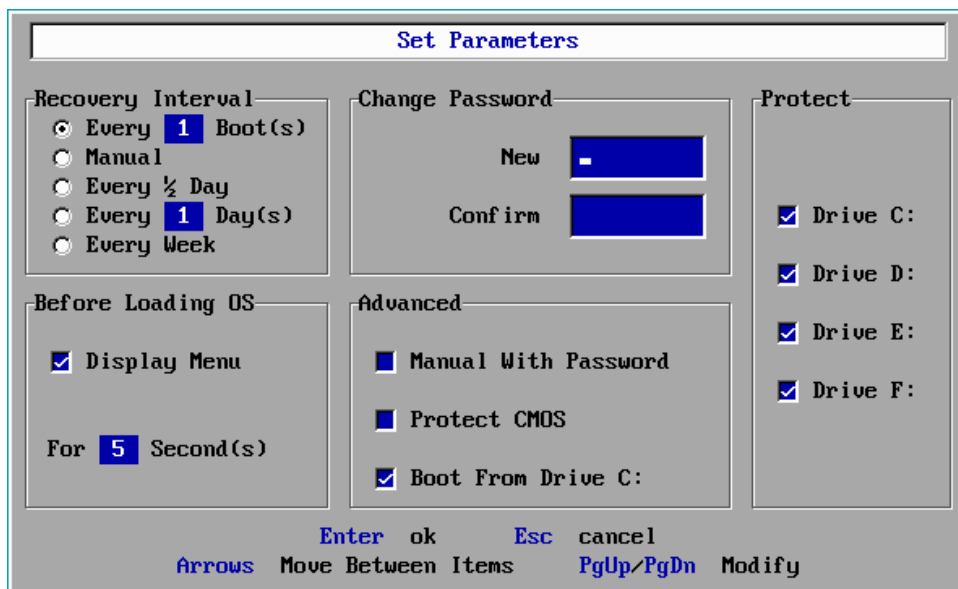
Set Parameters

Recovery Interval
Every 1 Boot(s)
Manual
Every ½ Day
Every 1 Day(s)
Every Week

Change Password
New
Confirm

Protect
Drive C:
Drive D:
Drive E:
Drive F:

Before Loading OS
Display Menu
For 5 Second(s)

Advanced
Manual With Password
Protect CMOS
Boot From Drive C:

Enter ok Esc cancel
Arrows Move Between Items PgUp/PgDn Modify